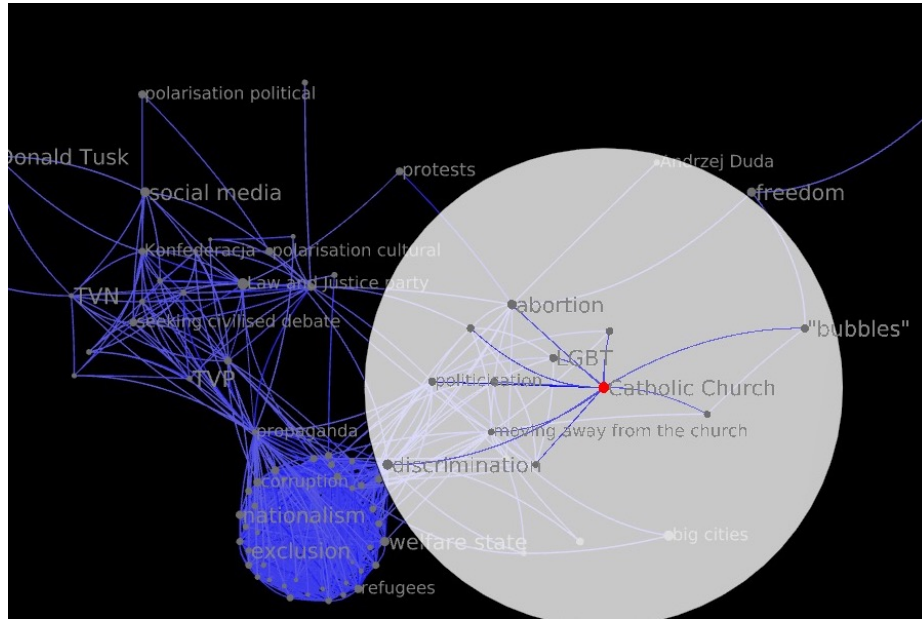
polarisation political
Donald Tusk
protests
Andrzej Duda
social media
freedom
Konfederacja
polarisation cultural
TVN
Law and Justice party
abortion
seeking civilised debate
"bubbles"
LGBT
TVP
politicisation
Catholic Church
moving away from the church
propaganda
discrimination
corruption
nationalism
exclusion
welfare state
big cities
refugees